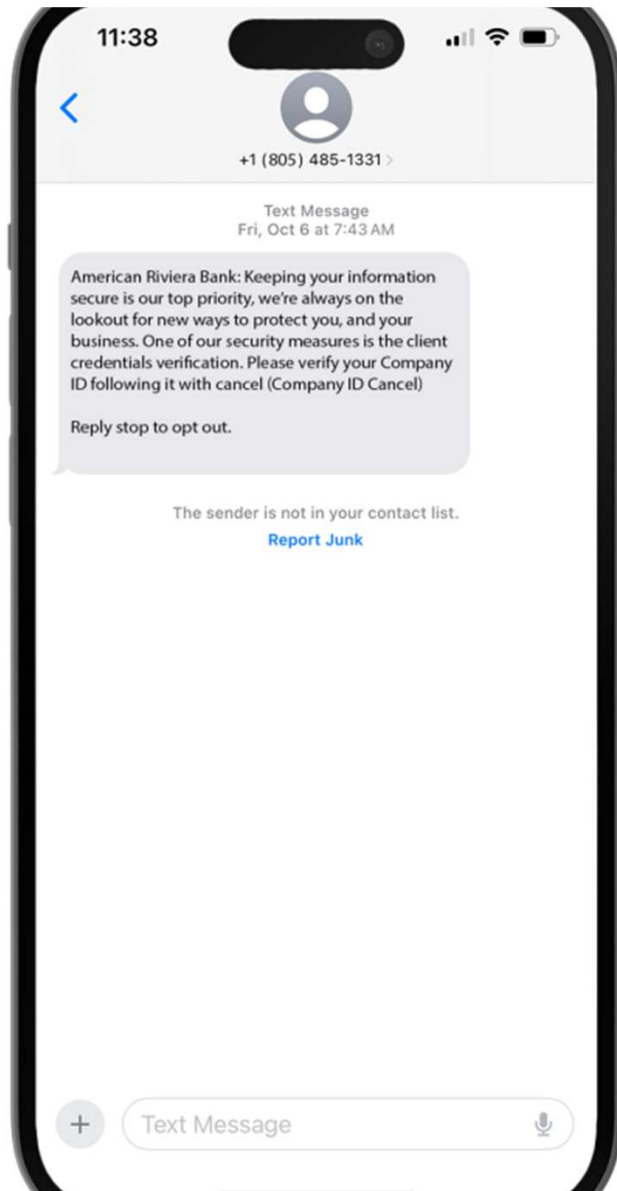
11:38

+1 (805) 485-1331

Text Message
Fri, Oct 6 at 7:43 AM

American Riviera Bank: Keeping your information secure is our top priority, we're always on the lookout for new ways to protect you, and your business. One of our security measures is the client credentials verification. Please verify your Company ID following it with cancel (Company ID Cancel)

Reply stop to opt out.

The sender is not in your contact list.
Report Junk

Text Message